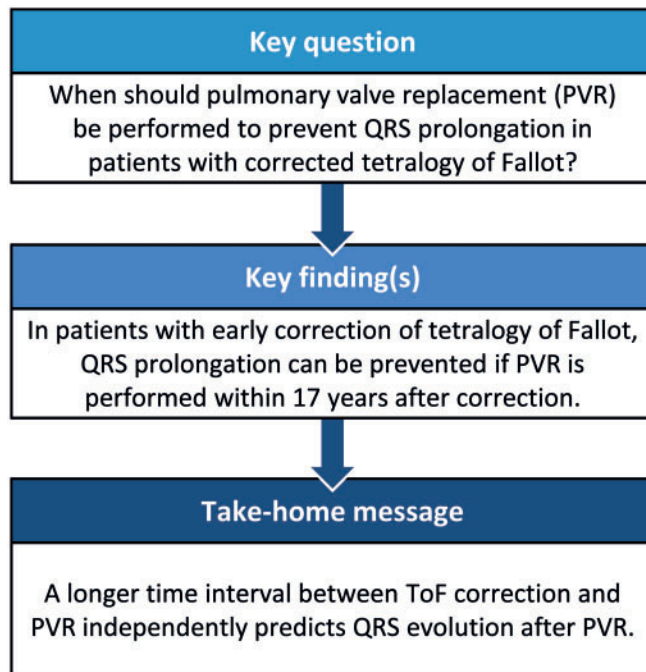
Key question

When should pulmonary valve replacement (PVR) be performed to prevent QRS prolongation in patients with corrected tetralogy of Fallot?

Key finding(s)

In patients with early correction of tetralogy of Fallot, QRS prolongation can be prevented if PVR is performed within 17 years after correction.

Take-home message

A longer time interval between ToF correction and PVR independently predicts QRS evolution after PVR.